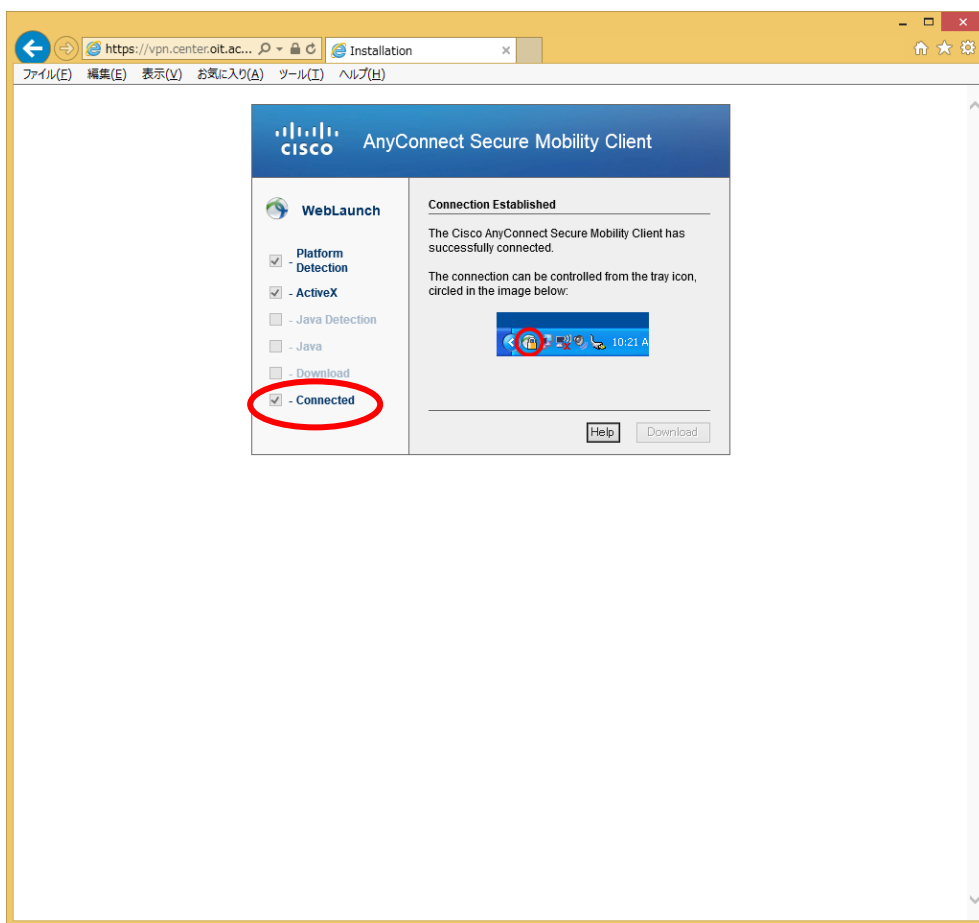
https://vpn.center.oit.ac...

Installation

ファイル(F) 編集(E) 表示(V) お気に入り(A) ツール(T) ヘルプ(H)

cisco AnyConnect Secure Mobility Client

WebLaunch

- Platform Detection

- ActiveX

- Java Detection

- Java

- Download

- Connected

Connection Established

The Cisco AnyConnect Secure Mobility Client has successfully connected.

The connection can be controlled from the tray icon, circled in the image below:

10:21 A

Help

Download